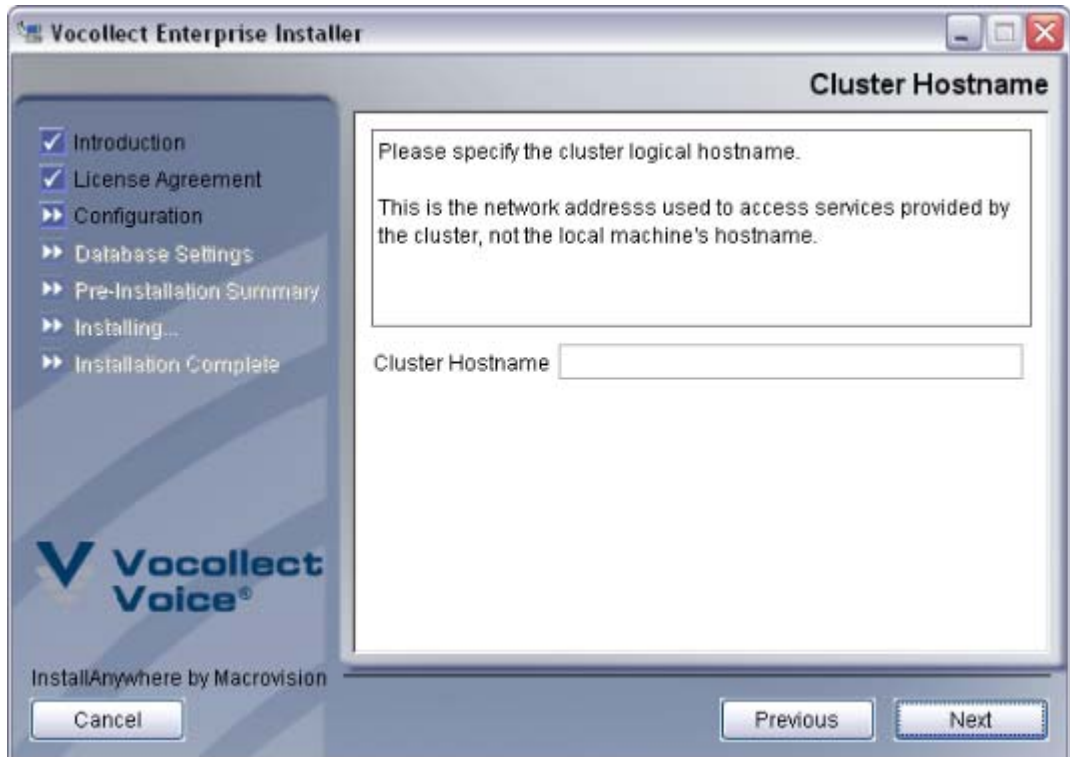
Vocollect Enterprise Installer

Cluster Hostname

Introduction
License Agreement
Configuration
Database Settings
Pre-Installation Summary
Installing...
Installation Complete

Please specify the cluster logical hostname.

This is the network addresss used to access services provided by the cluster, not the local machine's hostname.

Cluster Hostname

Vocollect Voice®

InstallAnywhere by Macrovision

Cancel

Previous

Next